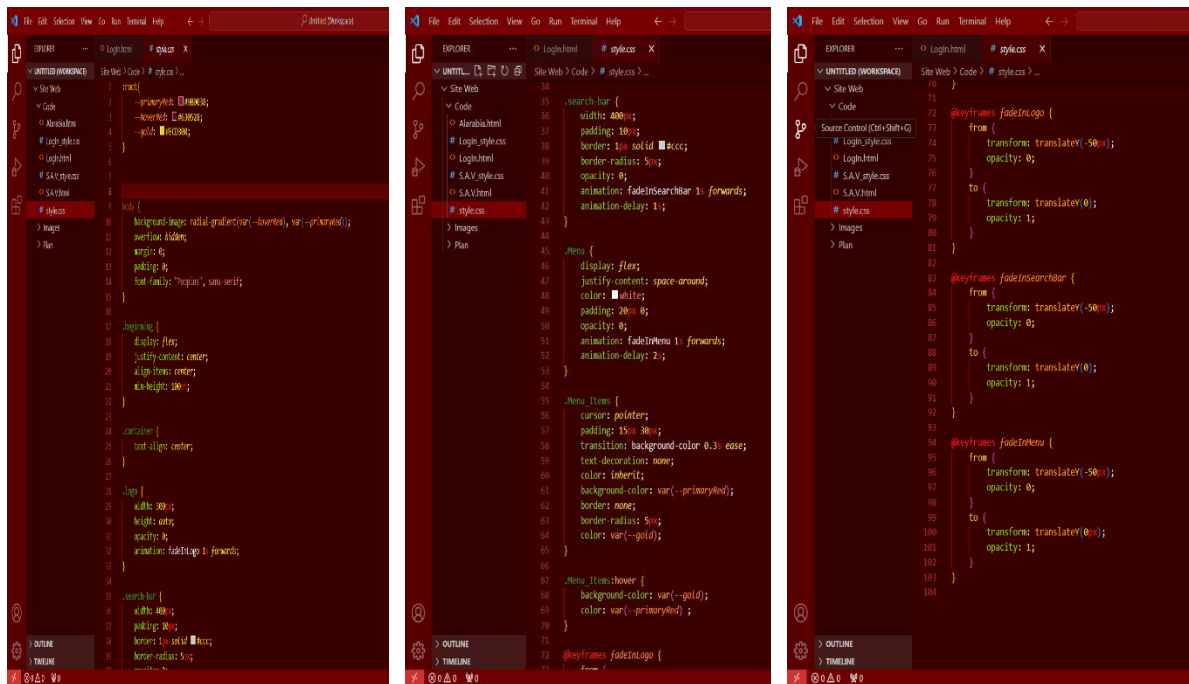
File Edit Selection View Go Run Terminal Help ← → Untitled (Workspace)

EXPLORER ... Login.html # style.css X

UNTITLED (WORKSPACE)
Site Web
Code
Alarabia.html
# Login_style.css
Login.html
# S.A.V_style.css
S.A.V.html
# style.css
Images
Plan

Site Web > Code > # style.css > ...

1 :root{
2 --primaryRed: #900A0A;
3 --hoverRed: #630A0A;
4 --gold: #ECC800;
5 }
6
7
8
9 body {
10 background-image: radial-gradient(var(--hoverRed), var(--primaryRed));
11 overflow: hidden;
12 margin: 0;
13 padding: 0;
14 font-family: 'Poppins', sans-serif;
15 }
16
17 .beginning {
18 display: flex;
19 justify-content: center;
20 align-items: center;
21 min-height: 100vh;
22 }
23
24 .container {
25 text-align: center;
26 }
27
28 .logo {
29 width: 300px;
30 height: auto;
31 opacity: 0;
32 animation: fadeInLogo 1s forwards;
33 }
34
35 .search-bar {
36 width: 400px;
37 padding: 10px;
38 border: 1px solid #ccc;
39 border-radius: 5px;

OUTLINE
TIMELINE
⊗ 0 ⚠ 0 ⚡0

File Edit Selection View Go Run Terminal Help ← →

EXPLORER ... Login.html # style.css X

UNTITL...
Site Web
Code
Alarabia.html
# Login_style.css
Login.html
# S.A.V_style.css
S.A.V.html
# style.css
Images
Plan

Site Web > Code > # style.css > ...

34
35 .search-bar {
36 width: 400px;
37 padding: 10px;
38 border: 1px solid #ccc;
39 border-radius: 5px;
40 opacity: 0;
41 animation: fadeInSearchBar 1s forwards;
42 animation-delay: 1s;
43 }
44
45 .Menu {
46 display: flex;
47 justify-content: space-around;
48 color: white;
49 padding: 20px 0;
50 opacity: 0;
51 animation: fadeInMenu 1s forwards;
52 animation-delay: 2s;
53 }
54
55 .Menu_Items {
56 cursor: pointer;
57 padding: 15px 30px;
58 transition: background-color 0.3s ease;
59 text-decoration: none;
60 color: inherit;
61 background-color: var(--primaryRed);
62 border: none;
63 border-radius: 5px;
64 color: var(--gold);
65 }
66
67 .Menu_Items:hover {
68 background-color: var(--gold);
69 color: var(--primaryRed) ;
70 }
71
72 @keyframes fadeInLogo {
73 from {

OUTLINE
TIMELINE
⊗ 0 ⚠ 0 ⚡0

File Edit Selection View Go Run Terminal Help ← →

EXPLORER ... Login.html # style.css X

UNTITLED (WORKSPACE)
Site Web
Code
Source Control (Ctrl+Shift+G)
# Login_style.css
Login.html
# S.A.V_style.css
S.A.V.html
# style.css
Images
Plan

Site Web > Code > # style.css > ...

70 }
71
72 @keyframes fadeInLogo {
73 from {
74 transform: translateY(-50px);
75 opacity: 0;
76 }
77 to {
78 transform: translateY(0);
79 opacity: 1;
80 }
81 }
82
83 @keyframes fadeInSearchBar {
84 from {
85 transform: translateY(-50px);
86 opacity: 0;
87 }
88 to {
89 transform: translateY(0);
90 opacity: 1;
91 }
92 }
93
94 @keyframes fadeInMenu {
95 from {
96 transform: translateY(-50px);
97 opacity: 0;
98 }
99 to {
100 transform: translateY(0px);
101 opacity: 1;
102 }
103 }
104

OUTLINE
TIMELINE
⊗ 0 ⚠ 0 ⚡0